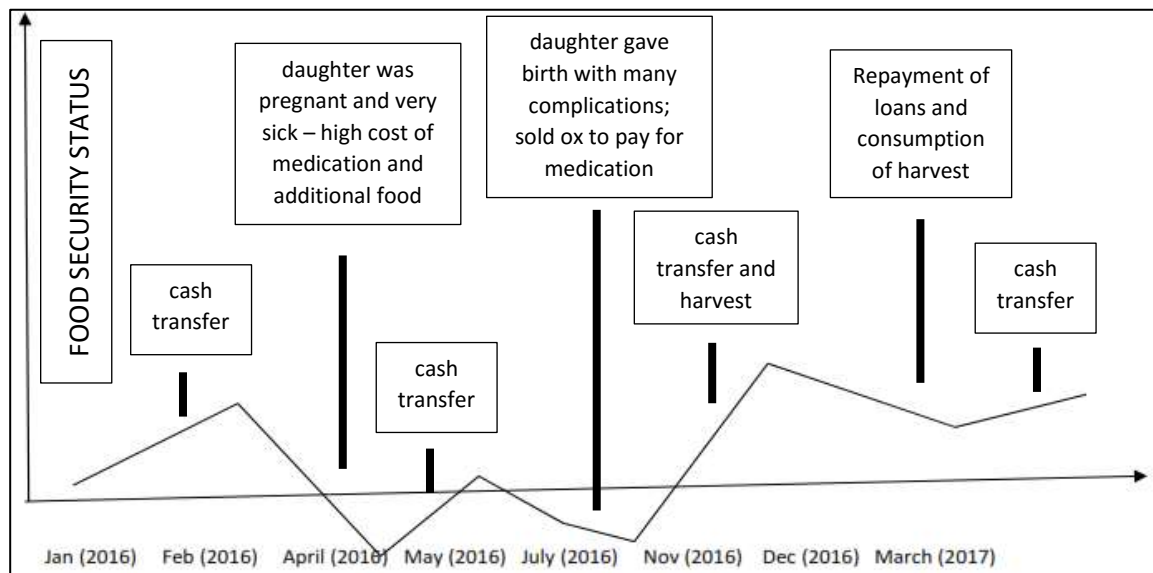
FOOD SECURITY STATUS

cash transfer

daughter was pregnant and very sick – high cost of medication and additional food

cash transfer

daughter gave birth with many complications; sold ox to pay for medication

cash transfer and harvest

Repayment of loans and consumption of harvest

cash transfer

Jan (2016) Feb (2016) April (2016) May (2016) July (2016) Nov (2016) Dec (2016) March (2017)